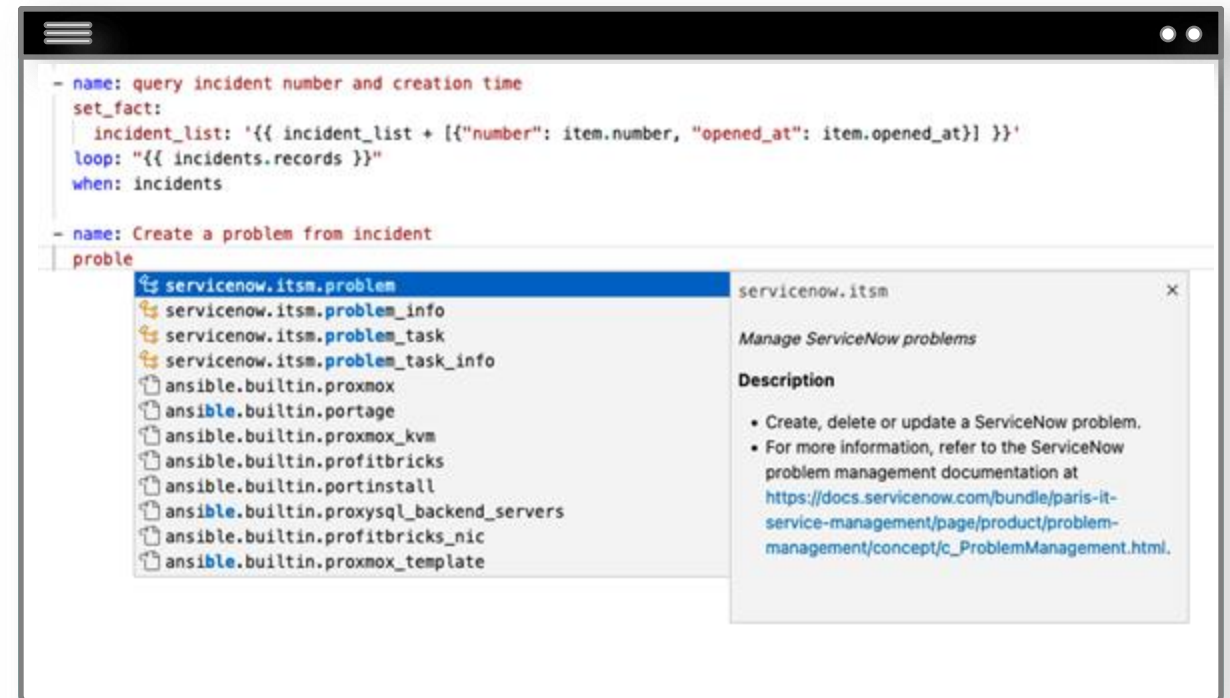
- name: query incident number and creation time
  set_fact:
    incident_list: '{{ incident_list + [{"number": item.number, "opened_at": item.opened_at}] }}'
  loop: "{{ incidents.records }}"
  when: incidents

- name: Create a problem from incident
  proble

servicenow.itsm.problem
servicenow.itsm.problem_info
servicenow.itsm.problem_task
servicenow.itsm.problem_task_info
ansible.builtin.proxmox
ansible.builtin.portage
ansible.builtin.proxmox_kvm
ansible.builtin.profitbricks
ansible.builtin.portinstall
ansible.builtin.proxysql_backend_servers
ansible.builtin.profitbricks_nic
ansible.builtin.proxmox_template

servicenow.itsm ×

Manage ServiceNow problems

Description

- Create, delete or update a ServiceNow problem.
- For more information, refer to the ServiceNow problem management documentation at https://docs.servicenow.com/bundle/paris-it-service-management/page/product/problem-management/concept/c_ProblemManagement.html.